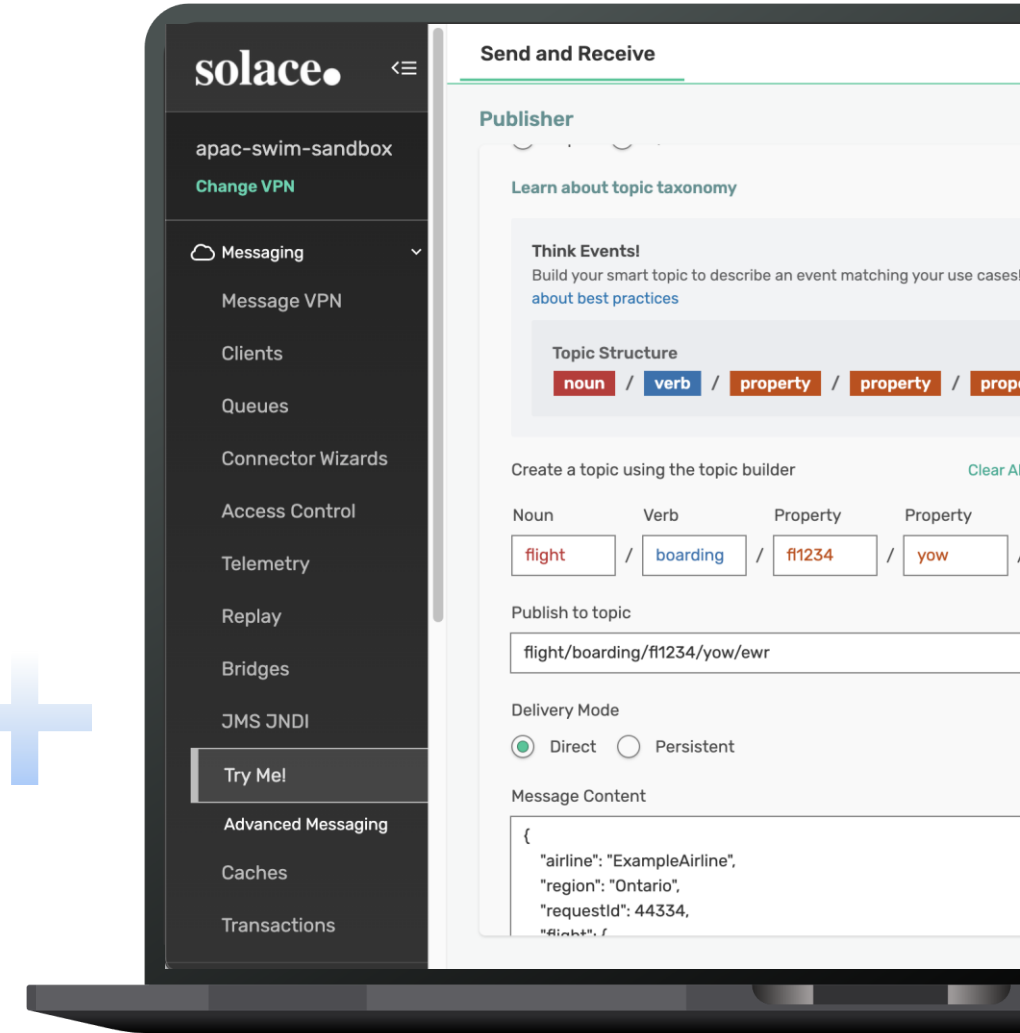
solace

apac-swim-sandbox
Change VPN

Messaging
Message VPN
Clients
Queues
Connector Wizards
Access Control
Telemetry
Replay
Bridges
JMS JNDI
Try Me!
Advanced Messaging
Caches
Transactions

Send and Receive

Publisher

Learn about topic taxonomy

Think Events!
Build your smart topic to describe an event matching your use cases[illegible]
about best practices

Topic Structure
noun / verb / property / property / prope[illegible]

Create a topic using the topic builder
Clear Al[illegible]

Noun
Verb
Property
Property

flight / boarding / fl1234 / yow /

Publish to topic
flight/boarding/fl1234/yow/ewr

Delivery Mode
Direct
Persistent

Message Content
{
"airline": "ExampleAirline",
"region": "Ontario",
"requestId": 44334,
"flight": {